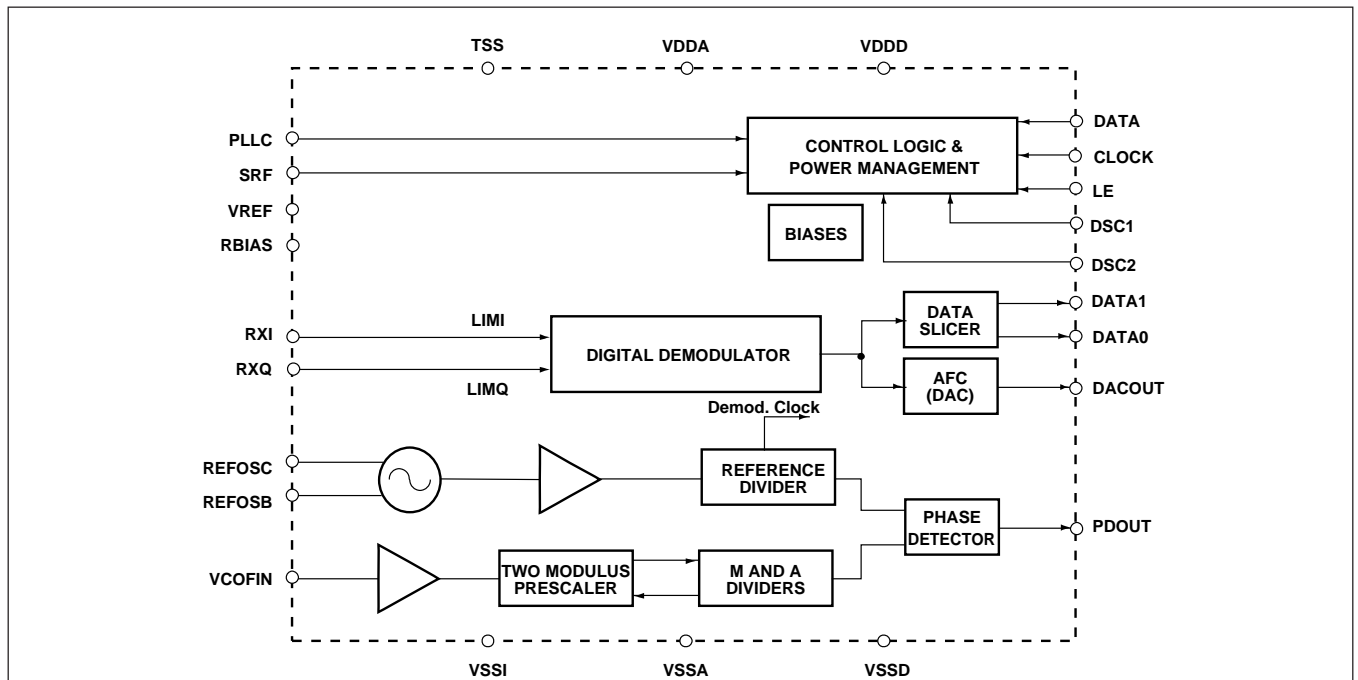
TSS VDDA VDDD

PLLC
SRF
VREF
RBIAS

CONTROL LOGIC & POWER MANAGEMENT

DATA
CLOCK
LE
DSC1
DSC2

BIASES

RXI
RXQ
LIMI
LIMQ

DIGITAL DEMODULATOR

DATA SLICER
DATA1
DATA0

AFC (DAC)
DACOUT

Demod. Clock

REFOSC
REFOSB

REFERENCE DIVIDER

PHASE DETECTOR
PDOUT

VCOFIN

TWO MODULUS PRESCALER

M AND A DIVIDERS

VSSI VSSA VSSD